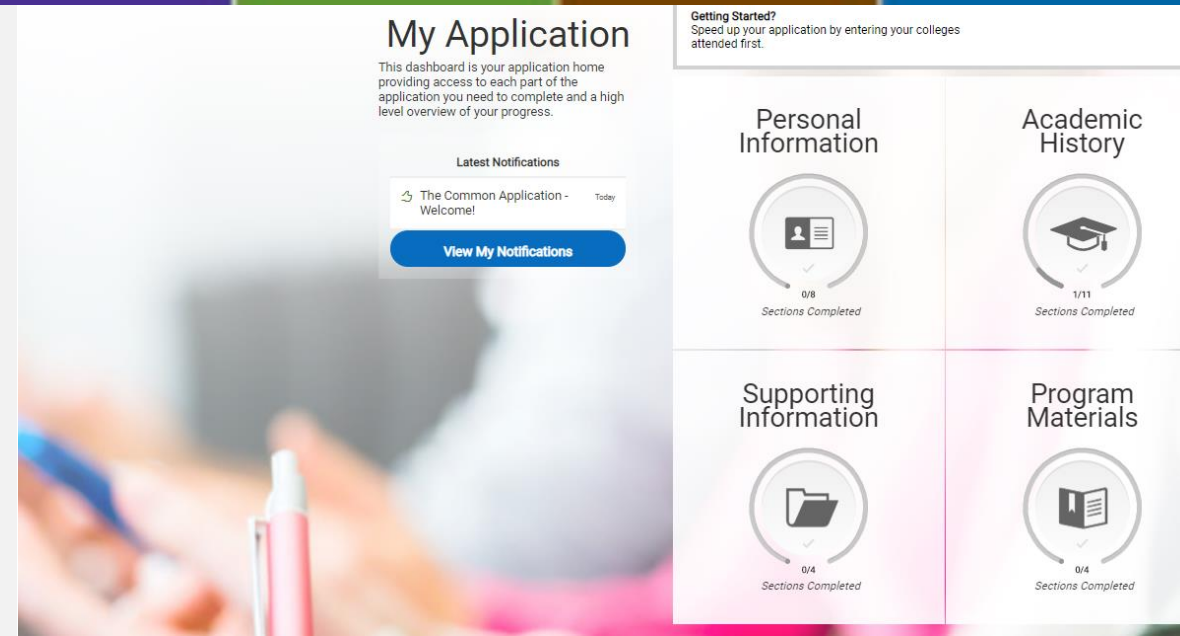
My Application

This dashboard is your application home providing access to each part of the application you need to complete and a high level overview of your progress.

Latest Notifications

The Common Application - Welcome! Today

View My Notifications

Getting Started?
Speed up your application by entering your colleges attended first.

Personal Information

0/8
Sections Completed

Academic History

1/11
Sections Completed

Supporting Information

0/4
Sections Completed

Program Materials

0/4
Sections Completed